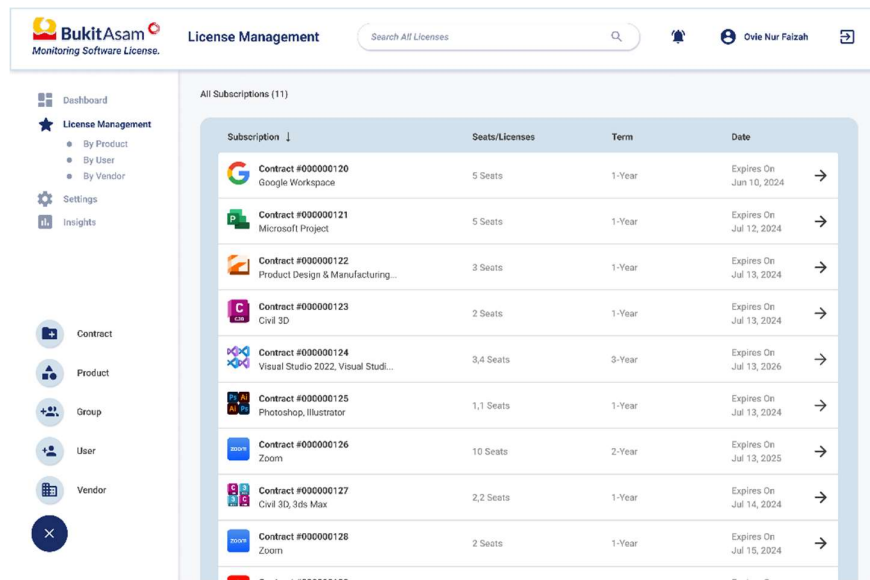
BukitAsam
Monitoring Software License.

License Management

Search All Licenses

Ovie Nur Faizah

Dashboard
License Management
By Product
By User
By Vendor
Settings
Insights

Contract
Product
Group
User
Vendor

All Subscriptions (11)

| Subscription ↓ | Seats/Licenses | Term | Date |
|---|---|---|---|
| Contract #000000120 Google Workspace | 5 Seats | 1-Year | Expires On Jun 10, 2024 |
| Contract #000000121 Microsoft Project | 5 Seats | 1-Year | Expires On Jul 12, 2024 |
| Contract #000000122 Product Design & Manufacturing... | 3 Seats | 1-Year | Expires On Jul 13, 2024 |
| Contract #000000123 Civil 3D | 2 Seats | 1-Year | Expires On Jul 13, 2024 |
| Contract #000000124 Visual Studio 2022, Visual Studi... | 3,4 Seats | 3-Year | Expires On Jul 13, 2026 |
| Contract #000000125 Photoshop, Illustrator | 1,1 Seats | 1-Year | Expires On Jul 13, 2024 |
| Contract #000000126 Zoom | 10 Seats | 2-Year | Expires On Jul 13, 2025 |
| Contract #000000127 Civil 3D, 3ds Max | 2,2 Seats | 1-Year | Expires On Jul 14, 2024 |
| Contract #000000128 Zoom | 2 Seats | 1-Year | Expires On Jul 15, 2024 |